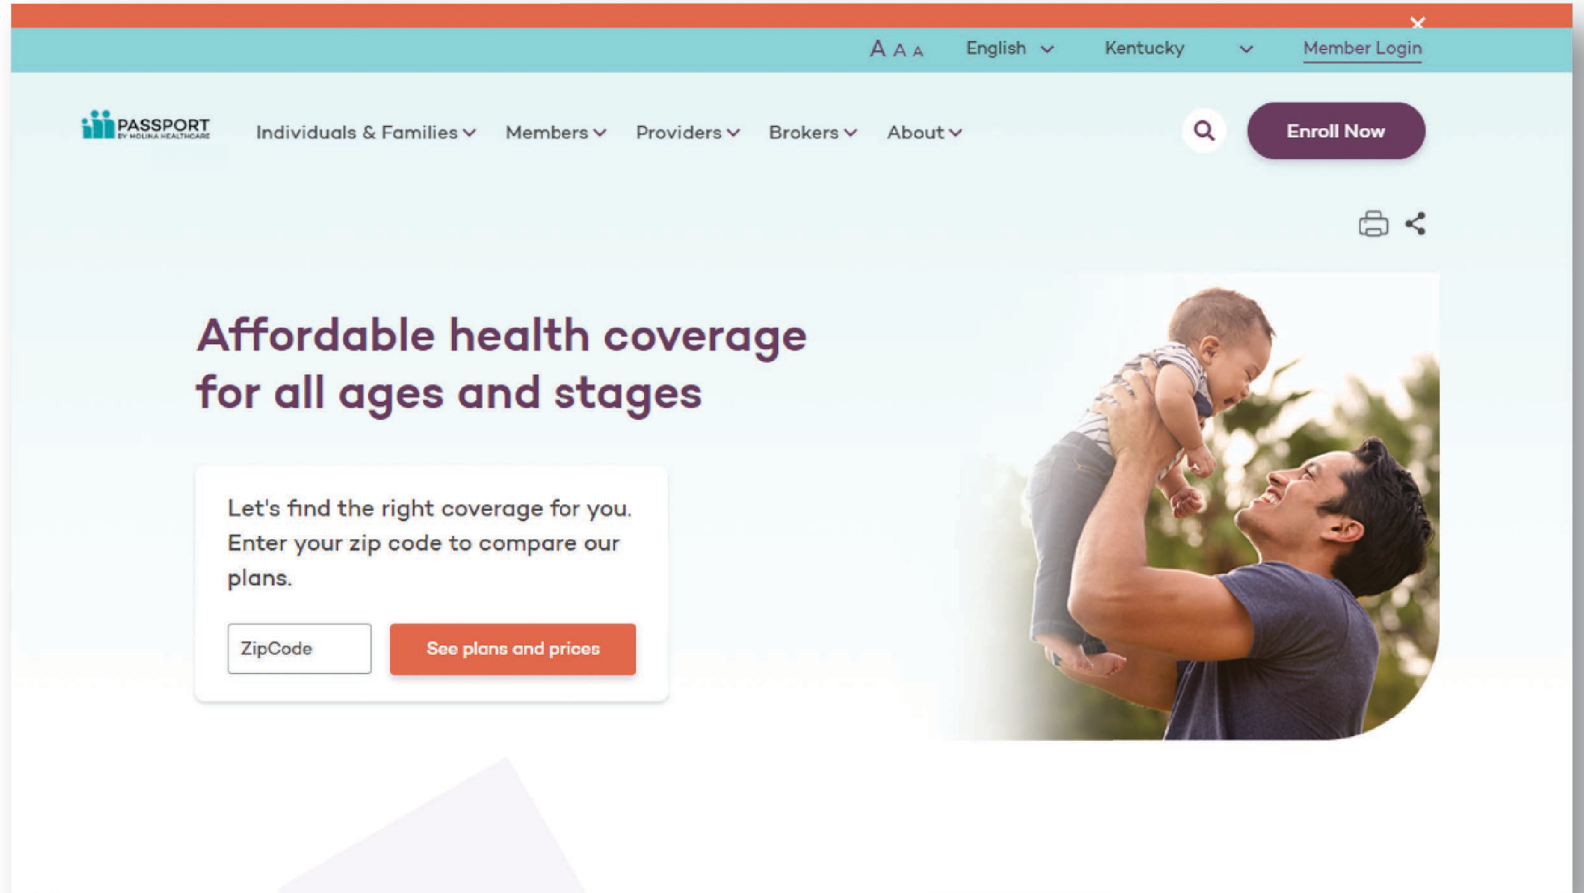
A A A English Kentucky Member Login

PASSPORT BY MOLINA HEALTHCARE

Individuals & Families Members Providers Brokers About

Enroll Now

Affordable health coverage for all ages and stages

Let's find the right coverage for you. Enter your zip code to compare our plans.

ZipCode

See plans and prices